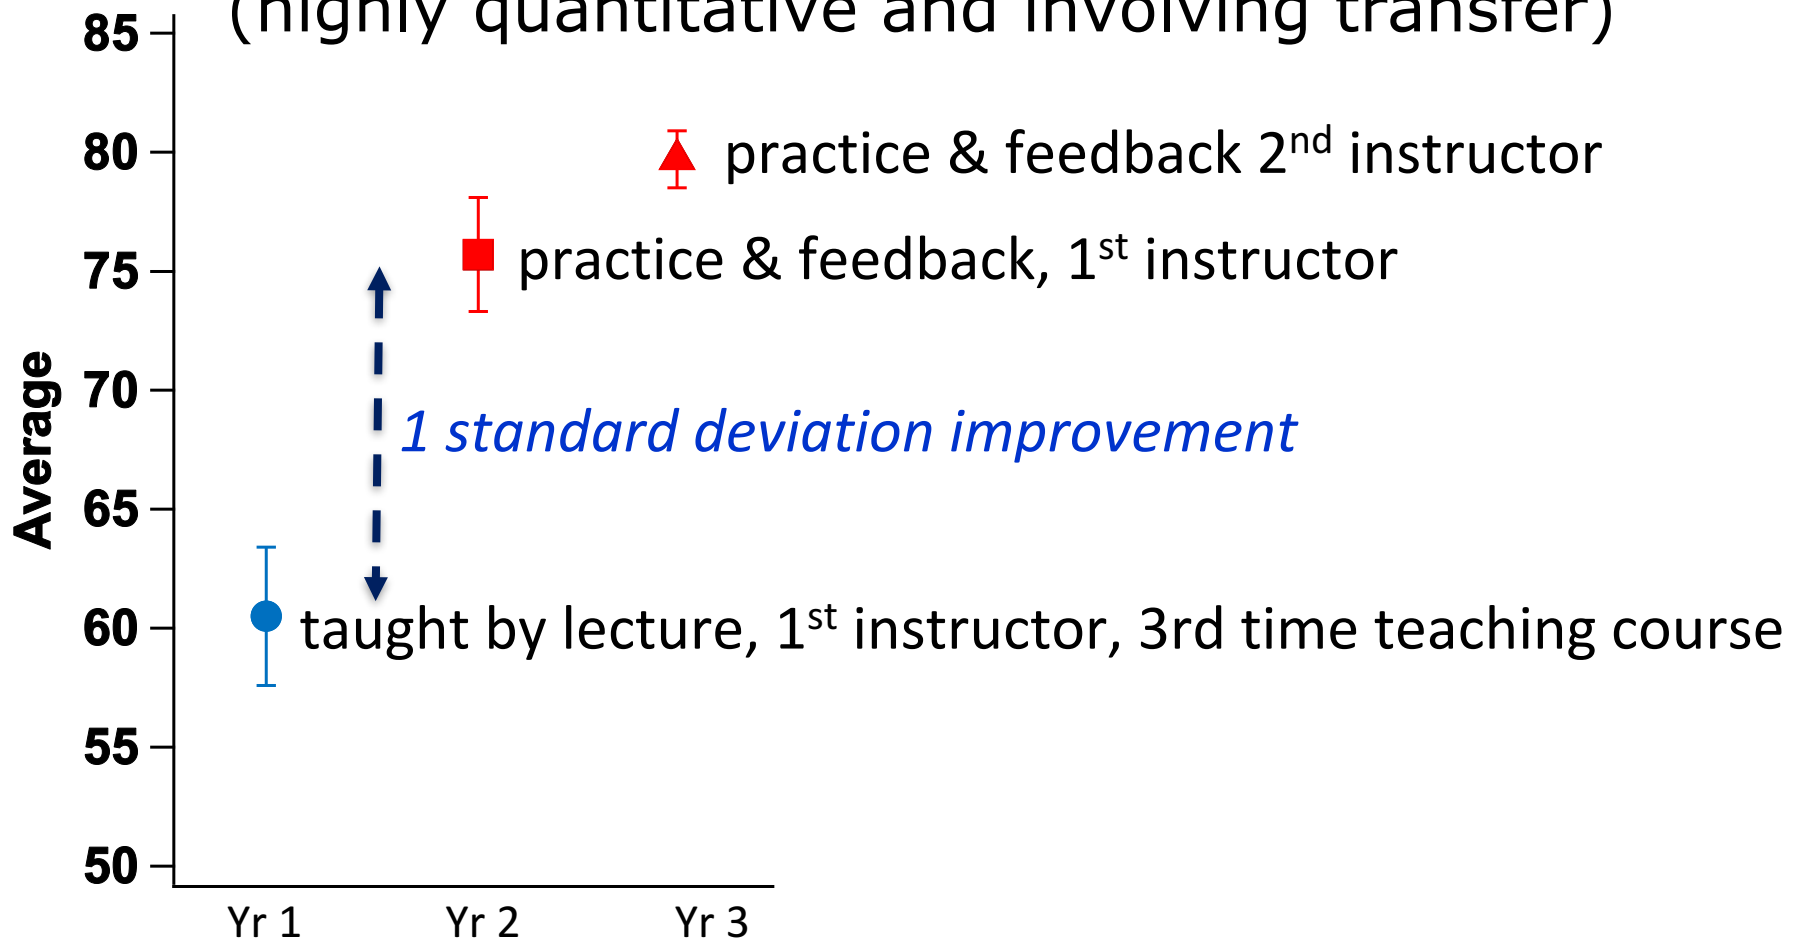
(highly quantitative and involving transfer)

85
80
75
70
65
60
55
50

Average

practice & feedback $2^{nd}$ instructor

practice & feedback, $1^{st}$ instructor

1 standard deviation improvement

taught by lecture, $1^{st}$ instructor, 3rd time teaching course

Yr 1
Yr 2
Yr 3